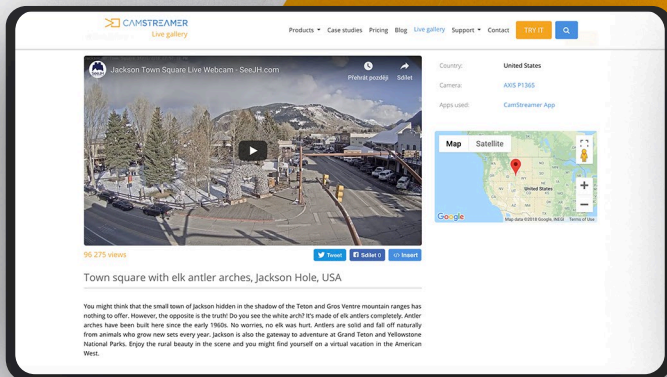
CAMSTREAMER
Live gallery

Products ▾ Case studies Pricing Blog Live gallery Support ▾ Contact TRY IT

Jackson Town Square Live Webcam - SeeJH.com
Přehrát později Sdílet

Country: United States
Camera: AXIS P1365
Apps used: CamStreamer App

Map Satellite
United States
Google Map data ©2018 Google, INEGI Terms of Use

96 275 views

Tweet Sdílet 0 Insert

Town square with elk antler arches, Jackson Hole, USA

You might think that the small town of Jackson hidden in the shadow of the Teton and Gros Ventre mountain ranges has nothing to offer. However, the opposite is the truth! Do you see the white arch? It's made of elk antlers completely. Antler arches have been built here since the early 1960s. No worries, no elk was hurt. Antlers are solid and fall off naturally from animals who grow new sets every year. Jackson is also the gateway to adventure at Grand Teton and Yellowstone National Parks. Enjoy the rural beauty in the scene and you might find yourself on a virtual vacation in the American West.